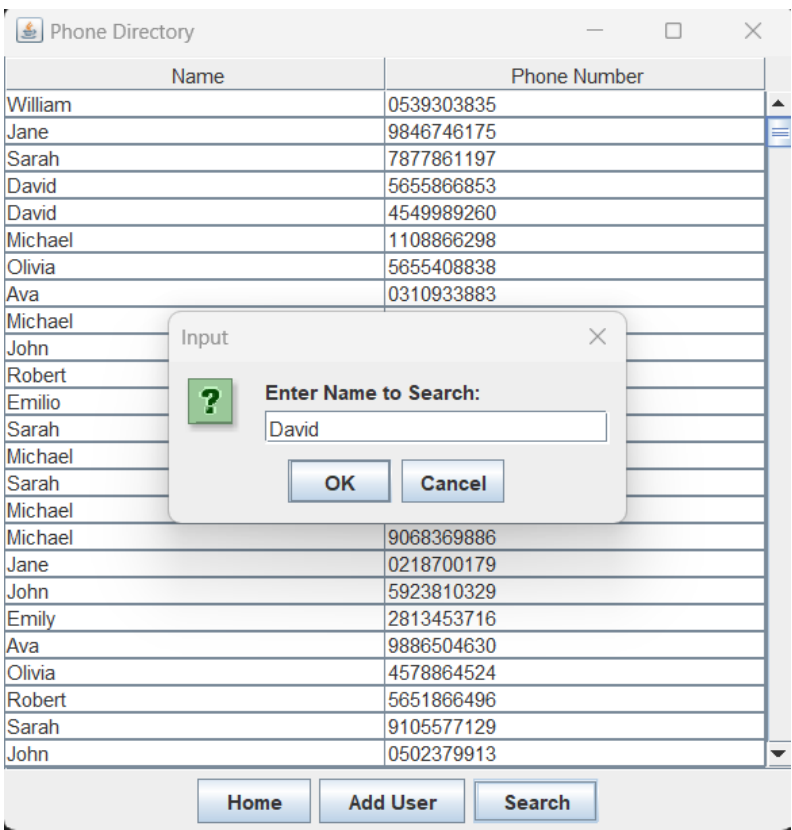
Phone Directory

| Name | Phone Number |
|---|---|
| William | 0539303835 |
| Jane | 9846746175 |
| Sarah | 7877861197 |
| David | 5655866853 |
| David | 4549989260 |
| Michael | 1108866298 |
| Olivia | 5655408838 |
| Ava | 0310933883 |
| Michael | |
| John | |
| Robert | |
| Emilio | |
| Sarah | |
| Michael | |
| Sarah | |
| Michael | |
| Michael | 9068369886 |
| Jane | 0218700179 |
| John | 5923810329 |
| Emily | 2813453716 |
| Ava | 9886504630 |
| Olivia | 4578864524 |
| Robert | 5651866496 |
| Sarah | 9105577129 |
| John | 0502379913 |

Input

?

Enter Name to Search:

David

OK Cancel

Home Add User Search